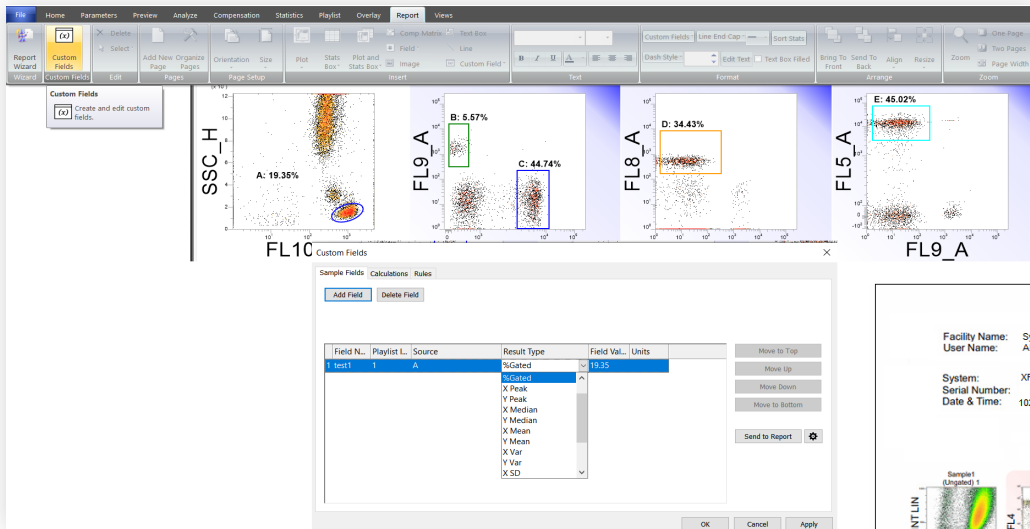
File Home Parameters Preview Analyze Compensation Statistics Playlist Overlay Report Views

Report Wizard
Wizard
Custom Fields
Custom Fields
Delete
Select
Edit
Add New Page
Organize Pages
Pages
Orientation
Size
Page Setup
Plot
Stats Box
Plot and Stats Box
Comp Matrix
Field
Image
Text Box
Line
Custom Field
Insert
Text
Custom Fields
Line End Cap
Sort Stats
Dash Style
Edit Text
Text Box Filled
Format
Bring To Front
Send To Back
Align
Resize
Arrange
Zoom
One Page
Two Pages
Page Width
Zoom

Custom Fields
Create and edit custom fields.

SSC_H
A: 19.35%
FL10

FL9_A
B: 5.57%
C: 44.74%

FL8_A
D: 34.43%

FL5_A
E: 45.02%
FL9_A

Custom Fields

Sample Fields Calculations Rules

Add Field Delete Field

| | Field N... | Playlist I... | Source | Result Type | Field Val... | Units |
|---|---|---|---|---|---|---|
| 1 | test1 | 1 | A | %Gated | 19.35 | |

%Gated
X Peak
Y Peak
X Median
Y Median
X Mean
Y Mean
X Var
Y Var
X SD

Move to Top
Move Up
Move Down
Move to Bottom
Send to Report

OK Cancel Apply

Facility Name:
User Name:
System:
Serial Number:
Date & Time:
Sample1 (Ungated)